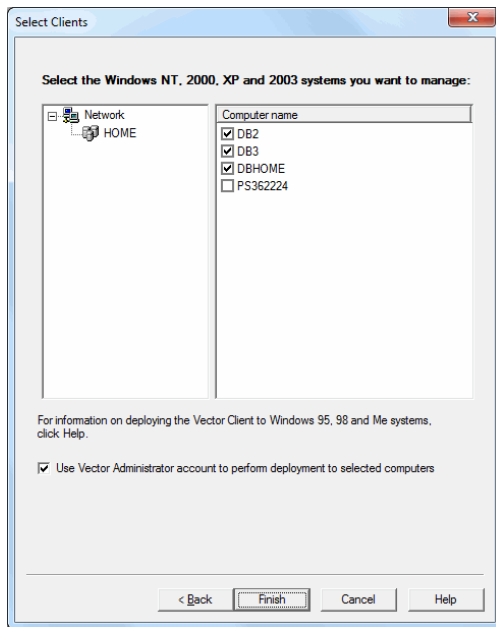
Select Clients

Select the Windows NT, 2000, XP and 2003 systems you want to manage:

Network
HOME

Computer name
DB2
DB3
DBHOME
PS362224

For information on deploying the Vector Client to Windows 95, 98 and Me systems, click Help.

Use Vector Administrator account to perform deployment to selected computers

< Back
Finish
Cancel
Help